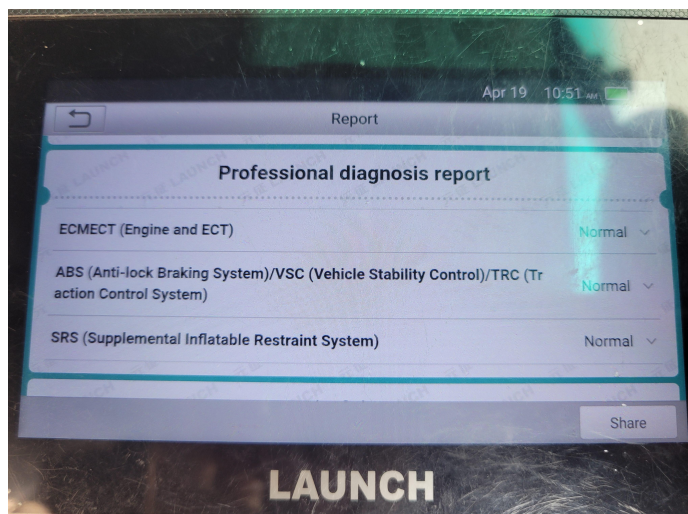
Apr 19 10:51 AM

Report

Professional diagnosis report

ECMECT (Engine and ECT) Normal

ABS (Anti-lock Braking System)/VSC (Vehicle Stability Control)/TRC (Traction Control System) Normal

SRS (Supplemental Inflatable Restraint System) Normal

Share

LAUNCH